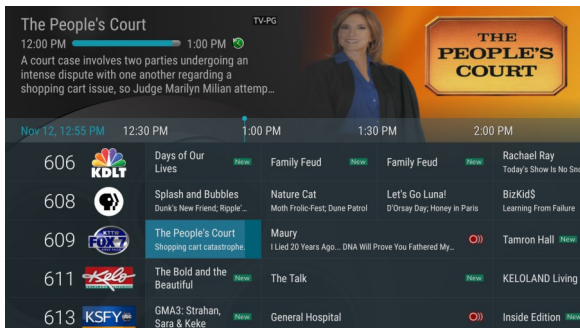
The People's Court
TV-PG
12:00 PM 1:00 PM
A court case involves two parties undergoing an intense dispute with one another regarding a shopping cart issue, so Judge Marilyn Milian attemp...

THE PEOPLE'S COURT

Nov 12, 12:55 PM 12:30 PM 1:00 PM 1:30 PM 2:00 PM

606 KDLT Days of Our Lives New Family Feud New Family Feud New Rachael Ray Today's Show Is No Sno

608 Splash and Bubbles Dunk's New Friend; Ripple'... Nature Cat Moth Frolic-Fest; Dune Patrol Let's Go Luna! D'Orsay Day; Honey in Paris BizKid$ Learning From Failure

609 FOX 7 The People's Court Shopping cart catastrophe. New Maury I Lied 20 Years Ago... DNA Will Prove You Fathered My... Tamron Hall New

611 Kelo The Bold and the Beautiful New The Talk New KELOLAND Living

613 KSFY GMA3: Strahan, Sara & Keke New General Hospital New Inside Edition New